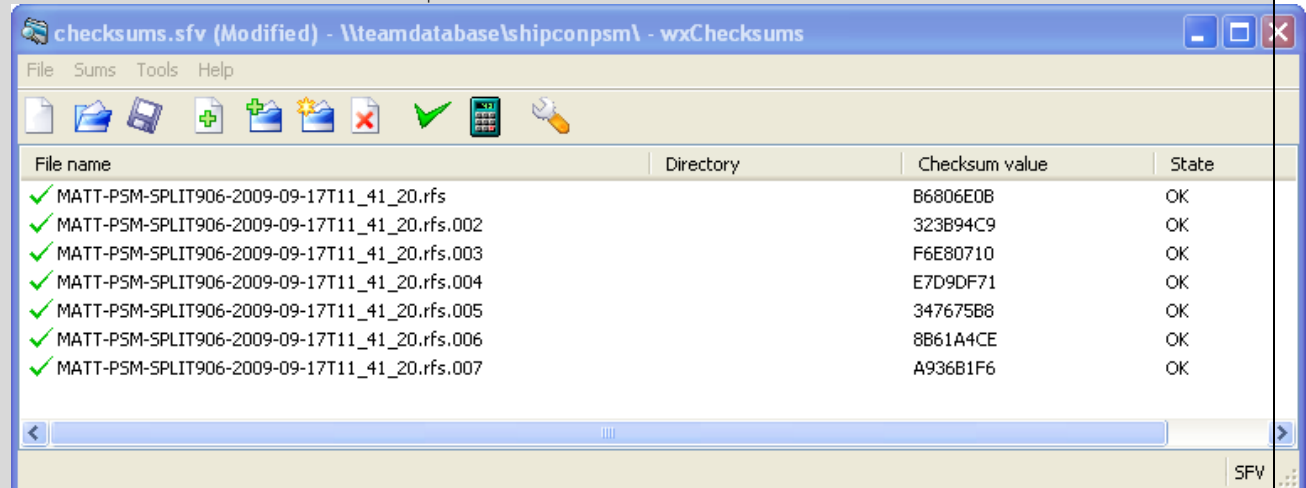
checksums.sfv (Modified) - \\teamdatabase\shipconpsm\ - wxChecksums

File Sums Tools Help

| File name | Directory | Checksum value | State |
|---|---|---|---|
| MATT-PSM-SPLIT906-2009-09-17T11_41_20.rfs | | B6806E0B | OK |
| MATT-PSM-SPLIT906-2009-09-17T11_41_20.rfs.002 | | 323B94C9 | OK |
| MATT-PSM-SPLIT906-2009-09-17T11_41_20.rfs.003 | | F6E80710 | OK |
| MATT-PSM-SPLIT906-2009-09-17T11_41_20.rfs.004 | | E7D9DF71 | OK |
| MATT-PSM-SPLIT906-2009-09-17T11_41_20.rfs.005 | | 347675B8 | OK |
| MATT-PSM-SPLIT906-2009-09-17T11_41_20.rfs.006 | | 8B61A4CE | OK |
| MATT-PSM-SPLIT906-2009-09-17T11_41_20.rfs.007 | | A936B1F6 | OK |

SFV